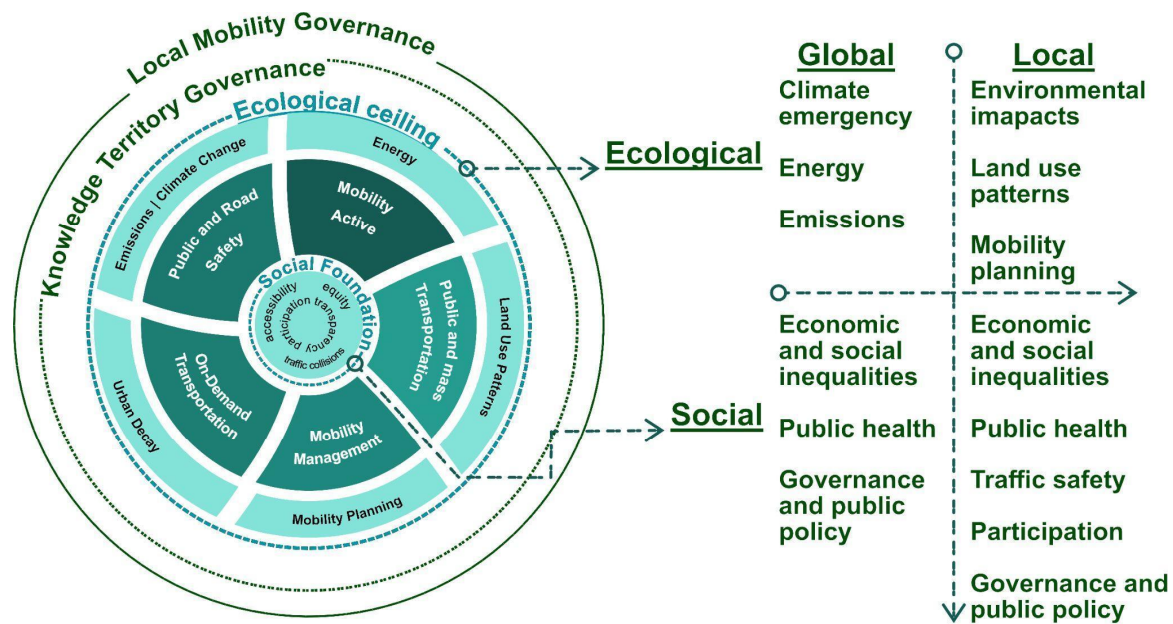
Local Mobility Governance

Knowledge Territory Governance

Ecological ceiling

Energy

Emissions | Climate Change

Land Use Patterns

Urban Decay

Mobility Planning

Mobility Active

Public and Road Safety

Public and mass Transportation

On-Demand Transportation

Mobility Management

Social Foundation

accessibility

equity

transparency

participation

traffic collisions

Ecological

Social

| Global | Local |
|---|---|
| Climate emergency | Environmental imapacts |
| Energy | Land use patterns |
| Emissions | Mobility planning |
| Economic and social inequalities | Economic and social inequalities |
| Public health | Public health |
| Governance and public policy | Traffic safety |
| | Participation |
| | Governance and public policy |